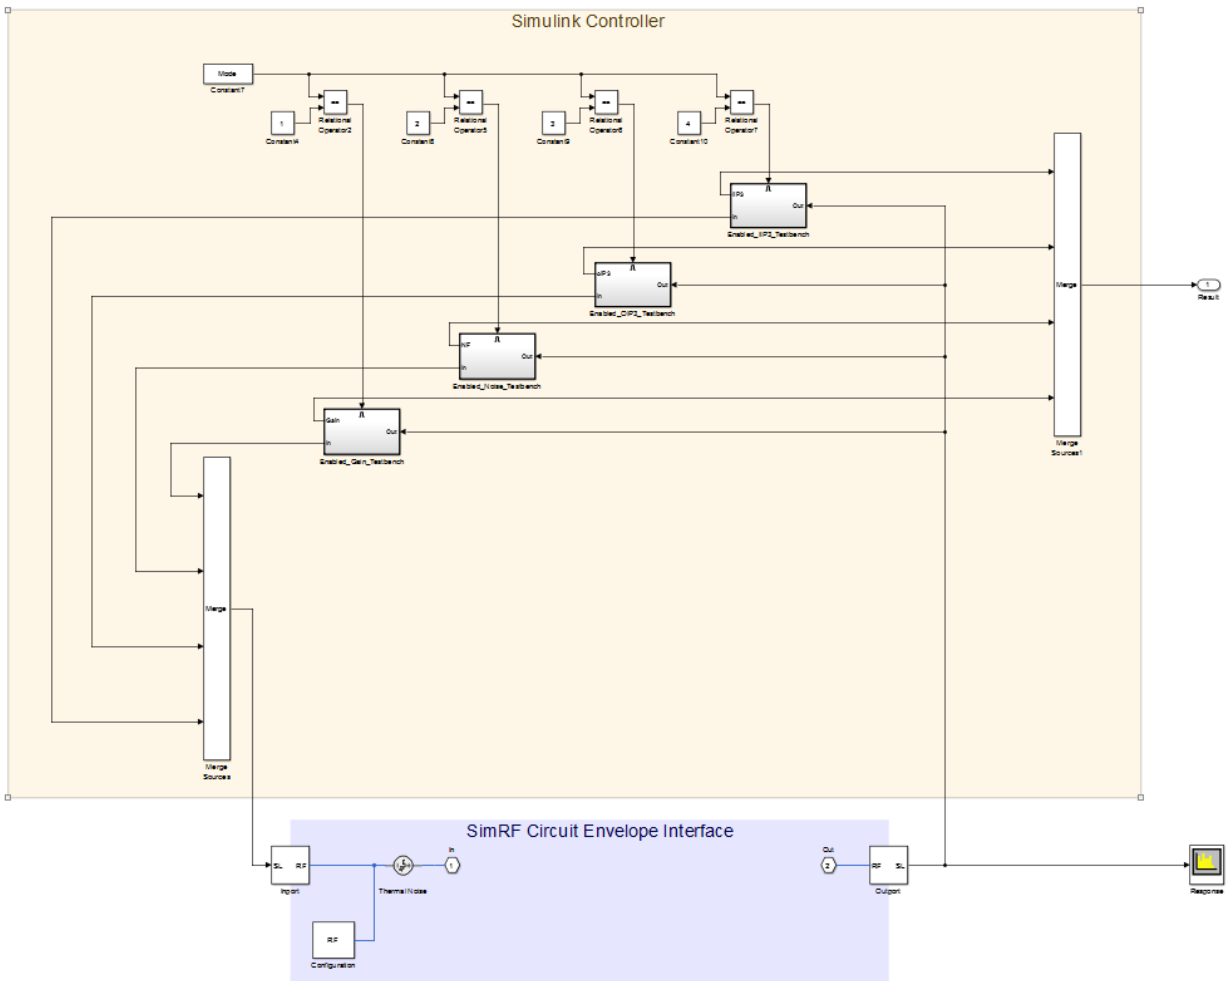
Simulink Controller

Mode
Constant7

==
Relational Operator2
==
Relational Operator5
==
Relational Operator6
==
Relational Operator7

1
Constant4
2
Constant8
3
Constant9
4
Constant10

IIP3
In
Out
Enabled_IIP3_Testbench

OIP3
In
Out
Enabled_OIP3_Testbench

NF
In
Out
Enabled_Noise_Testbench

Gain
In
Out
Enabled_Gain_Testbench

Merge
Merge Sources1

1
Result

Merge
Merge Sources

SimRF Circuit Envelope Interface

SL RF
Inport

Thermal Noise

In
1

Out
2

RF SL
Outport

RF
Configuration

Response